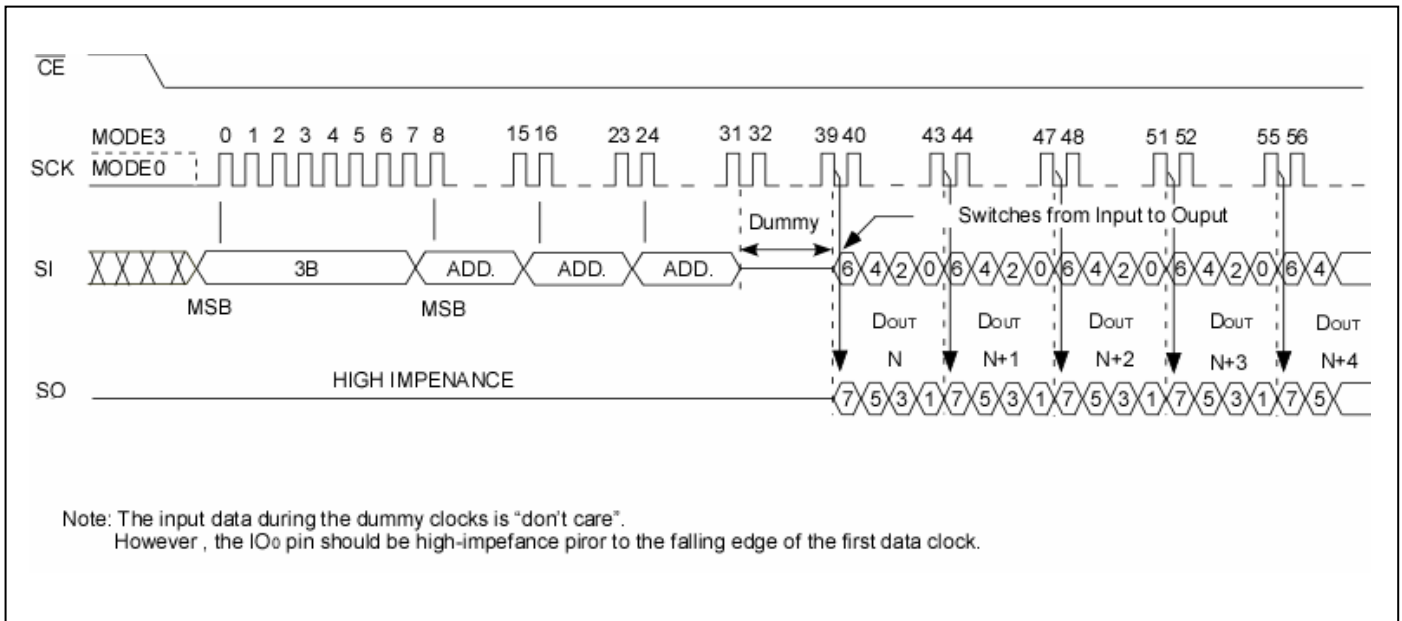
$\overline{CE}$

MODE3 0 1 2 3 4 5 6 7 8 15 16 23 24 31 32 39 40 43 44 47 48 51 52 55 56

SCK MODE0

Dummy

Switches from Input to Ouput

SI 3B ADD. ADD. ADD. 6 4 2 0 6 4 2 0 6 4 2 0 6 4 2 0 6 4

MSB MSB

DOUT N DOUT N+1 DOUT N+2 DOUT N+3 DOUT N+4

SO HIGH IMPENANCE 7 5 3 1 7 5 3 1 7 5 3 1 7 5 3 1 7 5

Note: The input data during the dummy clocks is "don't care".
However , the IO0 pin should be high-impefance piror to the falling edge of the first data clock.